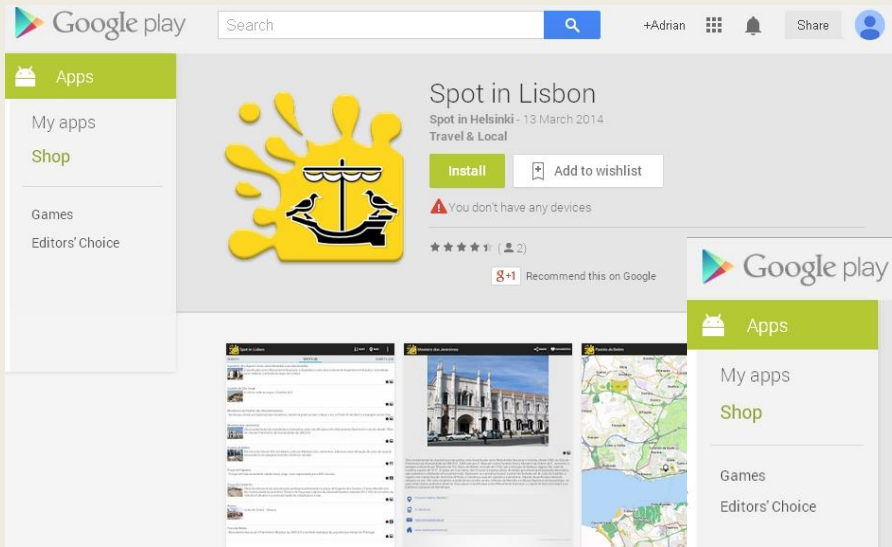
Google play

Search

+Adrian

Share

Apps

My apps

Shop

Games

Editors' Choice

Spot in Lisbon

Spot in Helsinki - 13 March 2014

Travel & Local

Install

Add to wishlist

You don't have any devices

(2)

+1 Recommend this on Google

Spot in Lisbon

Mosteiro dos Jerónimos

Torre de Belém

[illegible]

Google play

Apps

My apps

Shop

Games

Editors' Choice